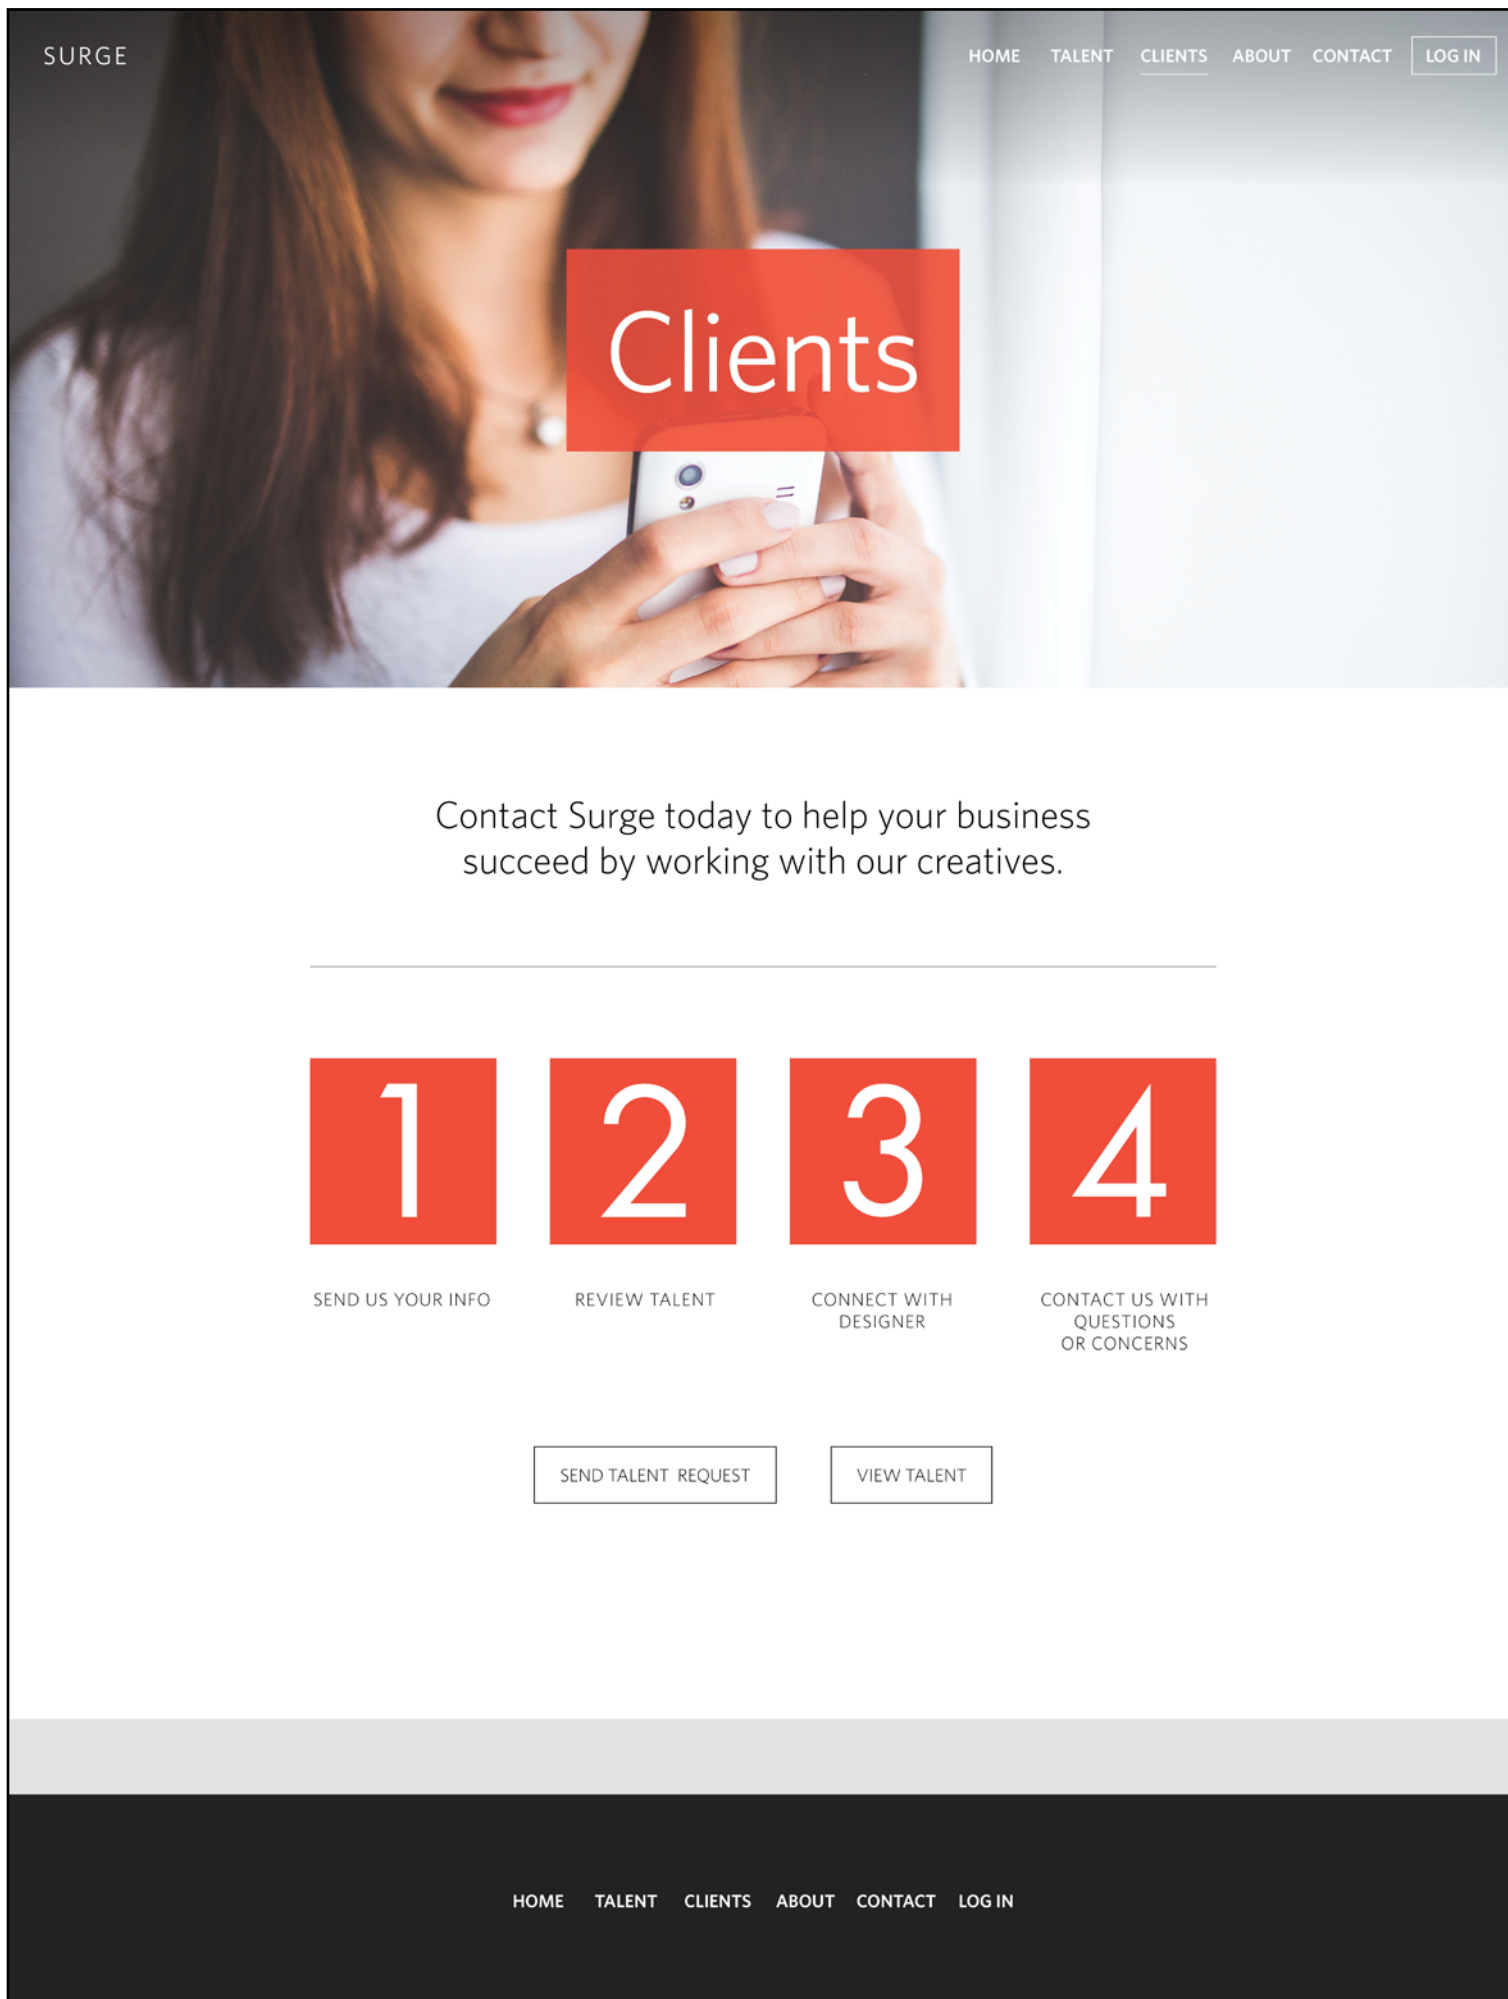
SURGE

HOME TALENT CLIENTS ABOUT CONTACT LOG IN

Clients

Contact Surge today to help your business succeed by working with our creatives.

1

SEND US YOUR INFO

2

REVIEW TALENT

3

CONNECT WITH DESIGNER

4

CONTACT US WITH QUESTIONS OR CONCERNS

SEND TALENT REQUEST

VIEW TALENT

HOME TALENT CLIENTS ABOUT CONTACT LOG IN